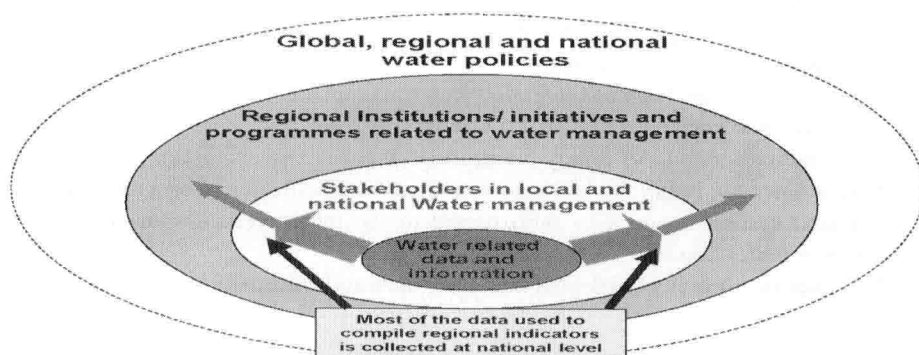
Global, regional and national water policies

Regional Institutions/ initiatives and programmes related to water management

Stakeholders in local and national Water management

Water related data and information

Most of the data used to compile regional indicators is collected at national level